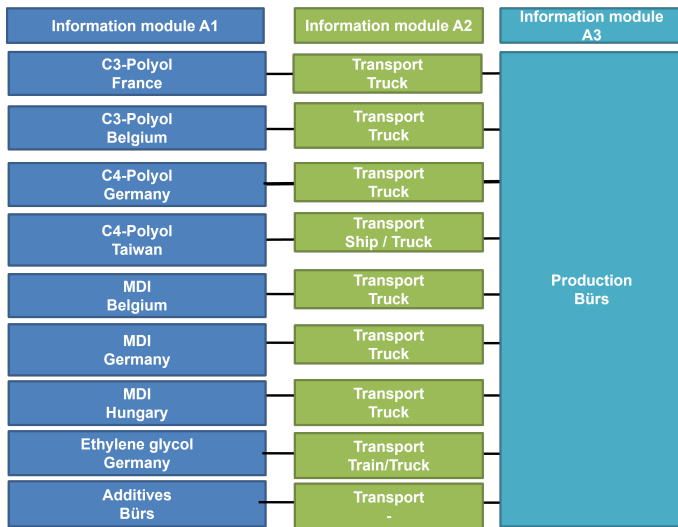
Information module A1

Information module A2

Information module A3

C3-Polyol France

Transport Truck

C3-Polyol Belgium

Transport Truck

C4-Polyol Germany

Transport Truck

C4-Polyol Taiwan

Transport Ship / Truck

MDI Belgium

Transport Truck

MDI Germany

Transport Truck

MDI Hungary

Transport Truck

Ethylene glycol Germany

Transport Train/Truck

Additives Bürs

Transport -

Production Bürs